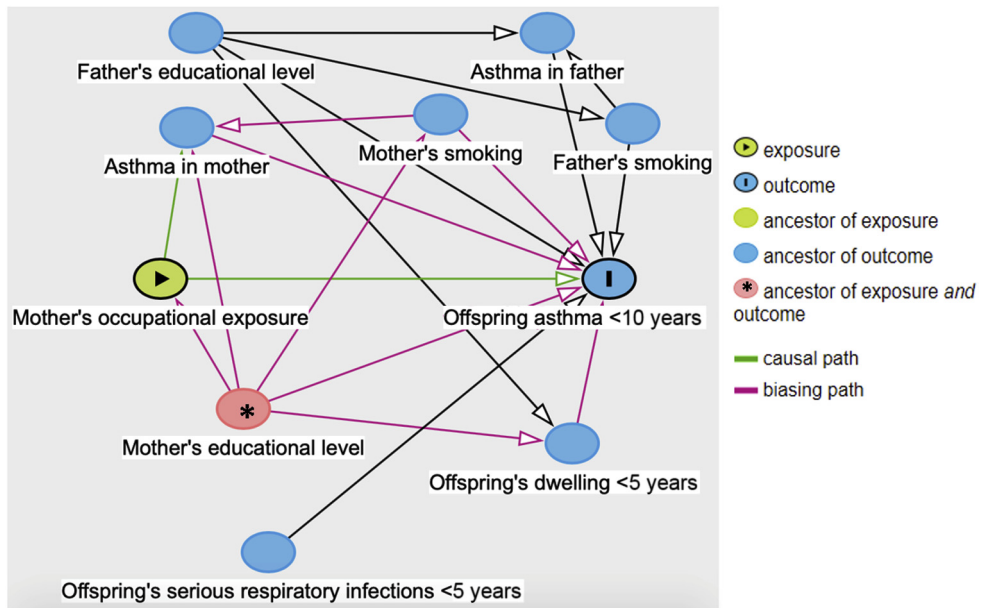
Father's educational level

Asthma in father

Asthma in mother

Mother's smoking

Father's smoking

Mother's occupational exposure

Offspring asthma <10 years

Mother's educational level

Offspring's dwelling <5 years

Offspring's serious respiratory infections <5 years

exposure

outcome

ancestor of exposure

ancestor of outcome

ancestor of exposure *and* outcome

causal path

biasing path